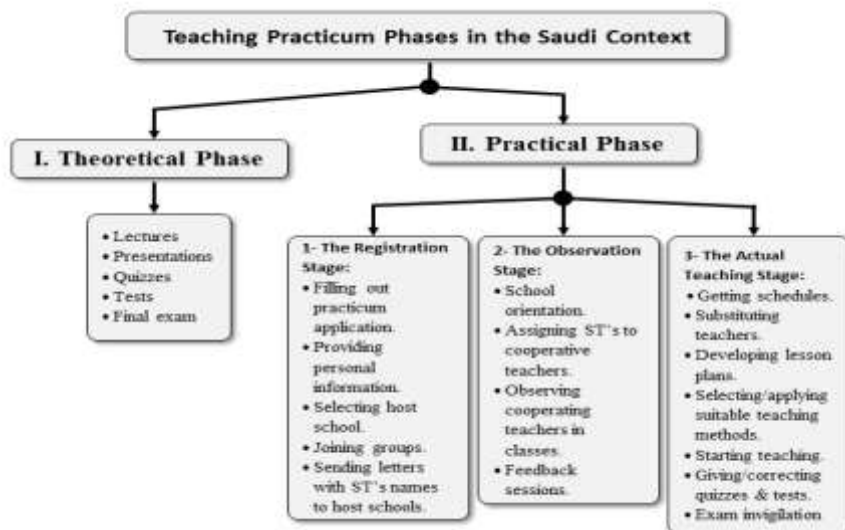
Teaching Practicum Phases in the Saudi Context

I. Theoretical Phase

- Lectures
- Presentations
- Quizzes
- Tests
- Final exam

II. Practical Phase

1- The Registration Stage:
- Filling out practicum application.
- Providing personal information.
- Selecting host school.
- Joining groups.
- Sending letters with ST's names to host schools.

2- The Observation Stage:
- School orientation.
- Assigning ST's to cooperative teachers.
- Observing cooperating teachers in classes.
- Feedback sessions.

3- The Actual Teaching Stage:
- Getting schedules.
- Substituting teachers.
- Developing lesson plans.
- Selecting/applying suitable teaching methods.
- Starting teaching.
- Giving/correcting quizzes & tests.
- Exam invigilation